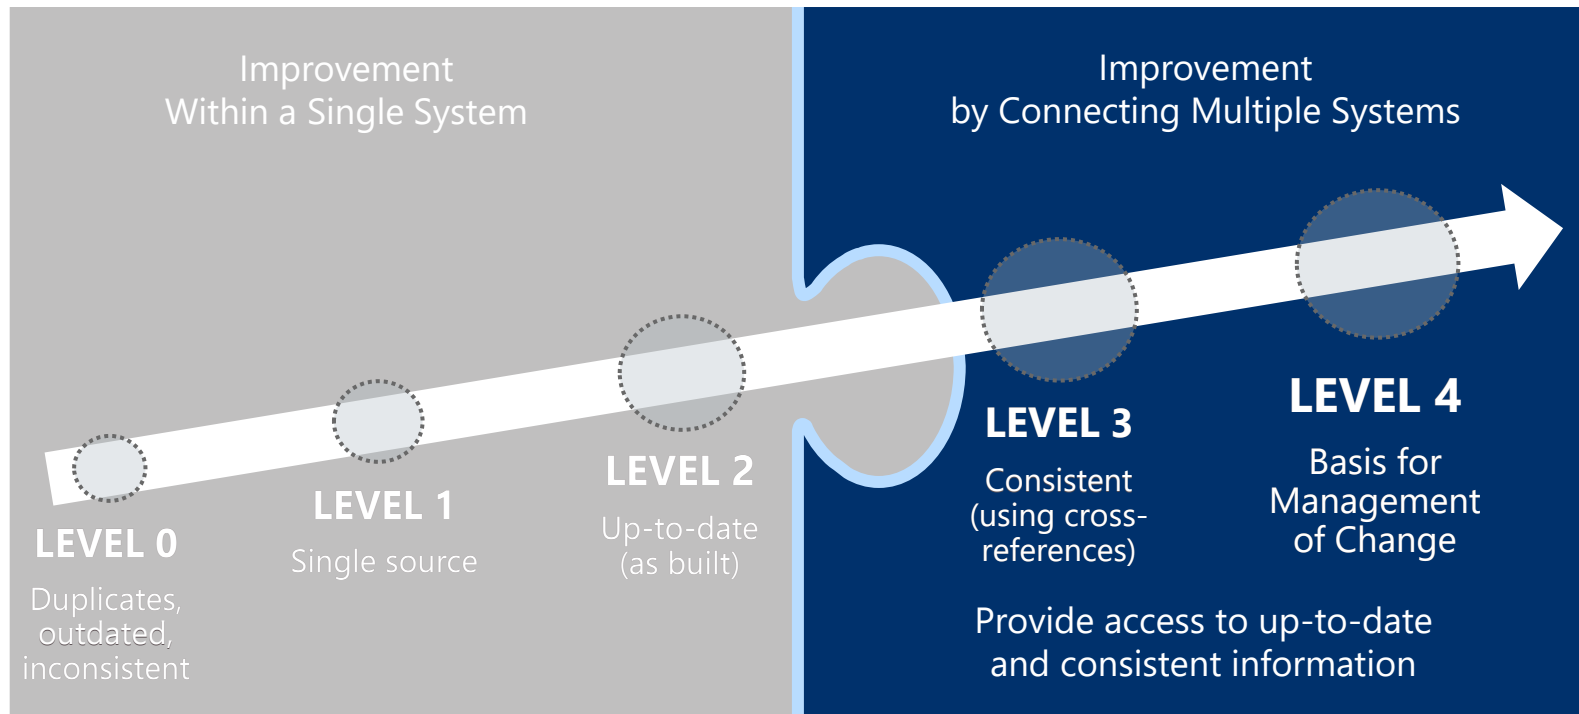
Improvement
Within a Single System

Improvement
by Connecting Multiple Systems

LEVEL 0
Duplicates, outdated, inconsistent

LEVEL 1
Single source

LEVEL 2
Up-to-date (as built)

LEVEL 3
Consistent (using cross-references)

LEVEL 4
Basis for Management of Change

Provide access to up-to-date and consistent information